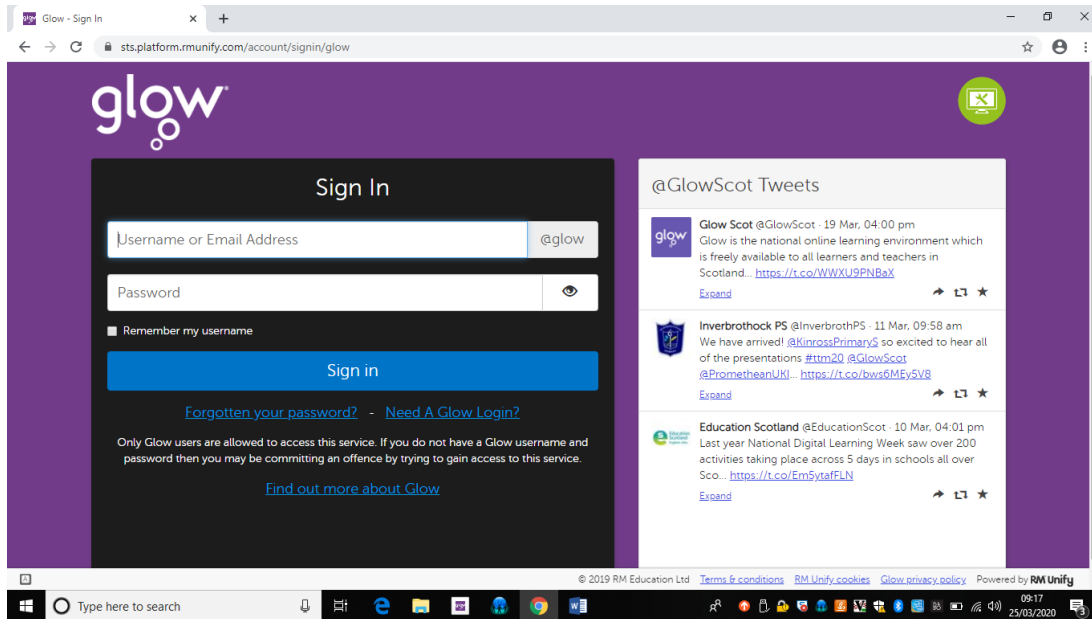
Glow - Sign In
sts.platform.rmunify.com/account/signin/glow

glow

Sign In

Username or Email Address
@glow
Password
Remember my username
Sign in
Forgotten your password? - Need A Glow Login?
Only Glow users are allowed to access this service. If you do not have a Glow username and password then you may be committing an offence by trying to gain access to this service.
Find out more about Glow

@GlowScot Tweets

Glow Scot @GlowScot · 19 Mar, 04:00 pm
Glow is the national online learning environment which is freely available to all learners and teachers in Scotland... https://t.co/WWXU9PNBaX
Expand

Inverbrothock PS @InverbrothPS · 11 Mar, 09:58 am
We have arrived! @KinrossPrimaryS so excited to hear all of the presentations #ttm20 @GlowScot @PrometheanUKI... https://t.co/bws6MEy5V8
Expand

Education Scotland @EducationScot · 10 Mar, 04:01 pm
Last year National Digital Learning Week saw over 200 activities taking place across 5 days in schools all over Sco... https://t.co/Em5ytafFLN
Expand

© 2019 RM Education Ltd Terms & conditions RM Unify cookies Glow privacy policy Powered by RM Unify

Type here to search
09:17
25/03/2020